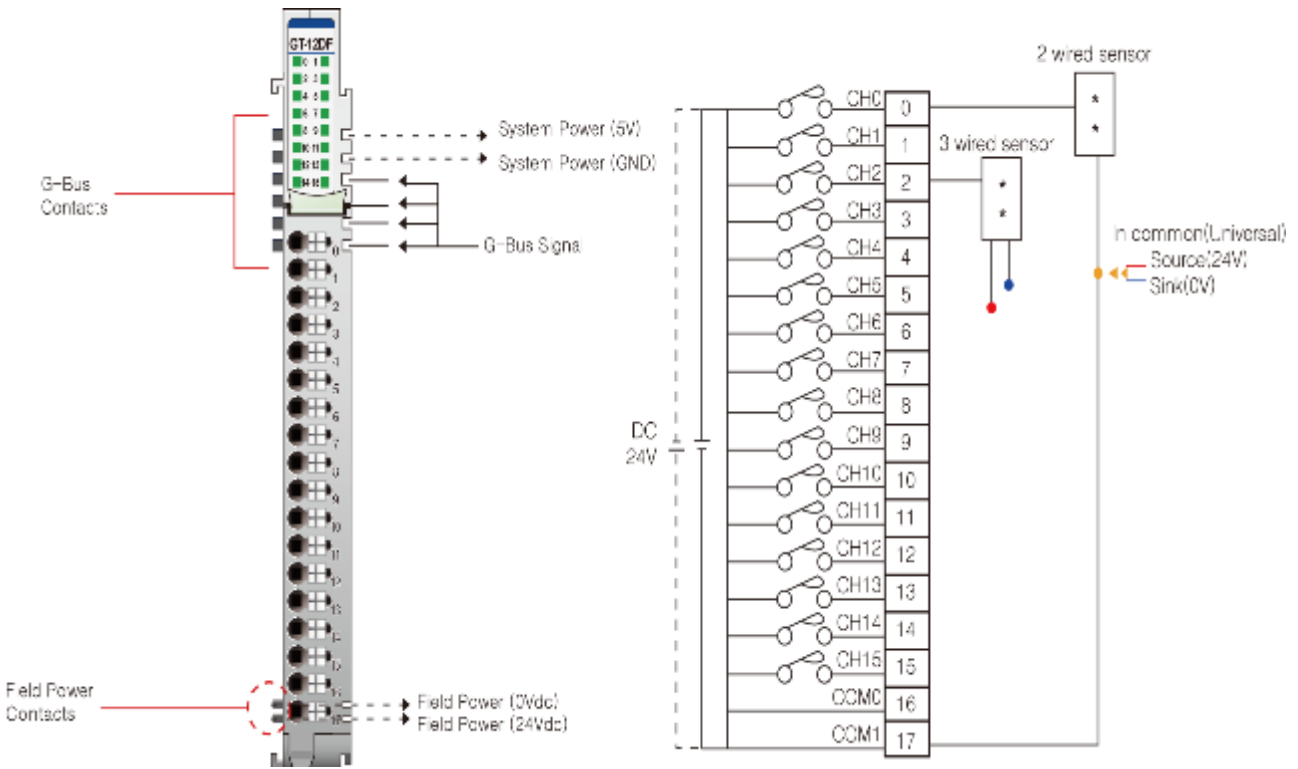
GT-12DF

G-Bus Contacts

System Power (5V)
System Power (GND)
G-Bus Signa

Field Power Contacts

Field Power (0Vdc)
Field Power (24Vdc)

2 wired sensor
3 wired sensor

CH0 0
CH1 1
CH2 2
CH3 3
CH4 4
CH5 5
CH6 6
CH7 7
CH8 8
CH9 9
CH10 10
CH11 11
CH12 12
CH13 13
CH14 14
CH15 15
COM0 16
COM1 17

DC 24V

In common(Universal)
Source(24V)
Sink(0V)